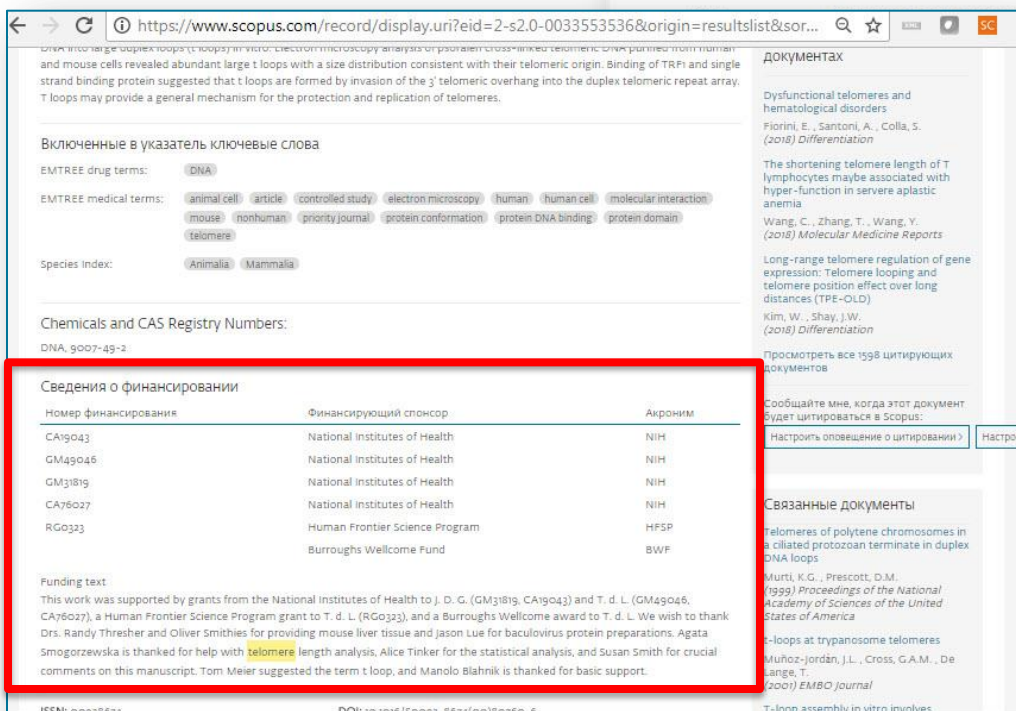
https://www.scopus.com/record/display.uri?eid=2-s2.0-0033553536&origin=resultslist&sor...

SC

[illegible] and mouse cells revealed abundant large t loops with a size distribution consistent with their telomeric origin. Binding of TRF1 and single strand binding protein suggested that t loops are formed by invasion of the 3' telomeric overhang into the duplex telomeric repeat array. T loops may provide a general mechanism for the protection and replication of telomeres.

Включенные в указатель ключевые слова

EMTREE drug terms: DNA

EMTREE medical terms: animal cell article controlled study electron microscopy human human cell molecular interaction mouse nonhuman priority journal protein conformation protein DNA binding protein domain telomere

Species Index: Animalia Mammalia

Chemicals and CAS Registry Numbers:

DNA, 9007-49-2

Сведения о финансировании

| Номер финансирования | Финансирующий спонсор | Акроним |
|---|---|---|
| CA19043 | National Institutes of Health | NIH |
| GM49046 | National Institutes of Health | NIH |
| GM31819 | National Institutes of Health | NIH |
| CA76027 | National Institutes of Health | NIH |
| RG0323 | Human Frontier Science Program | HFSP |
| | Burroughs Wellcome Fund | BWF |

Funding text

This work was supported by grants from the National Institutes of Health to J. D. G. (GM31819, CA19043) and T. d. L. (GM49046, CA76027), a Human Frontier Science Program grant to T. d. L. (RG0323), and a Burroughs Wellcome award to T. d. L. We wish to thank Drs. Randy Thresher and Oliver Smithies for providing mouse liver tissue and Jason Lue for baculovirus protein preparations. Agata Smogorzewska is thanked for help with telomere length analysis, Alice Tinker for the statistical analysis, and Susan Smith for crucial comments on this manuscript. Tom Meier suggested the term t loop, and Manolo Blahnik is thanked for basic support.

ISSN: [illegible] DOI: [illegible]

документах

Dysfunctional telomeres and hematological disorders

Fiorini, E. , Santoni, A. , Colla, S.
(2018) Differentiation

The shortening telomere length of T lymphocytes maybe associated with hyper-function in servere aplastic anemia

Wang, C. , Zhang, T. , Wang, Y.
(2018) Molecular Medicine Reports

Long-range telomere regulation of gene expression: Telomere looping and telomere position effect over long distances (TPE-OLD)

Kim, W. , Shay, J.W.
(2018) Differentiation

Просмотреть все 1598 цитирующих документов

Сообщайте мне, когда этот документ будет цитироваться в Scopus:

Настроить оповещение о цитировании › Настро

Связанные документы

Telomeres of polytene chromosomes in a ciliated protozoan terminate in duplex DNA loops

Murti, K.G. , Prescott, D.M.
(1999) Proceedings of the National Academy of Sciences of the United States of America

t-loops at trypanosome telomeres

Muñoz-Jordán, J.L. , Cross, G.A.M. , De Lange, T.
(2001) EMBO Journal

T-loop assembly in vitro involves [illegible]